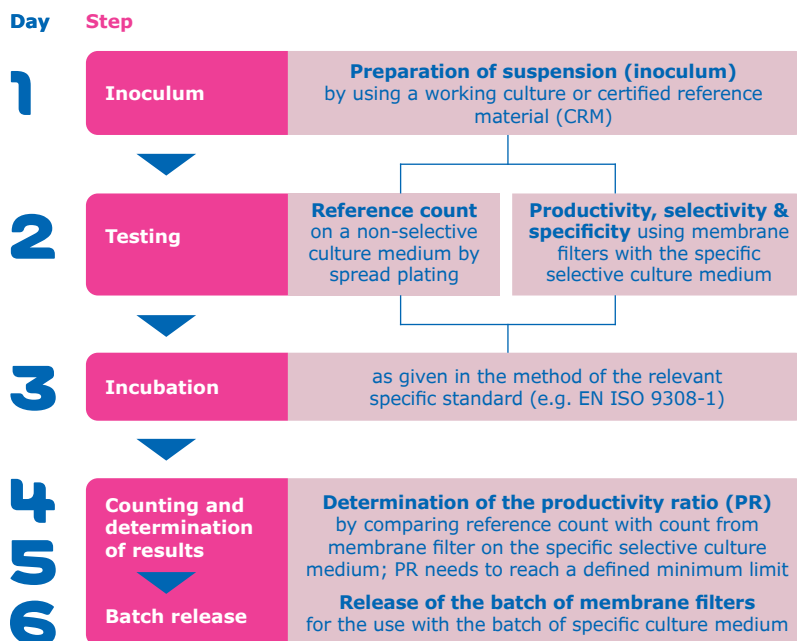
Day Step

1

Inoculum

Preparation of suspension (inoculum) by using a working culture or certified reference material (CRM)

2

Testing

Reference count on a non-selective culture medium by spread plating

Productivity, selectivity & specificity using membrane filters with the specific selective culture medium

3

Incubation

as given in the method of the relevant specific standard (e.g. EN ISO 9308-1)

4

5

Counting and determination of results

Determination of the productivity ratio (PR) by comparing reference count with count from membrane filter on the specific selective culture medium; PR needs to reach a defined minimum limit

6

Batch release

Release of the batch of membrane filters for the use with the batch of specific culture medium